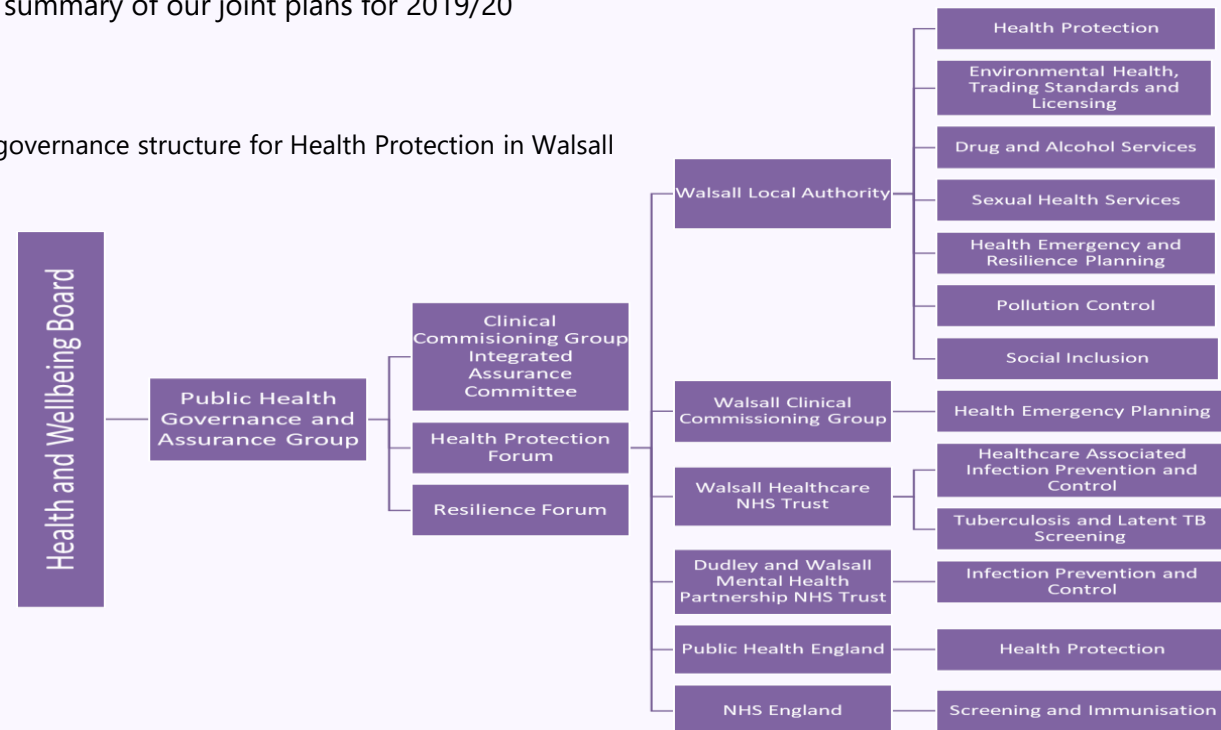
summary of our joint plans for 2019/20

governance structure for Health Protection in Walsall

Health and Wellbeing Board

Public Health Governance and Assurance Group

Clinical Commisioning Group Integrated Assurance Committee

Health Protection Forum

Resilience Forum

Walsall Local Authority

Walsall Clinical Commissioning Group

Walsall Healthcare NHS Trust

Dudley and Walsall Mental Health Partnership NHS Trust

Public Health England

NHS England

Health Protection

Environmental Health, Trading Standards and Licensing

Drug and Alcohol Services

Sexual Health Services

Health Emergency and Resilience Planning

Pollution Control

Social Inclusion

Health Emergency Planning

Healthcare Associated Infection Prevention and Control

Tuberculosis and Latent TB Screening

Infection Prevention and Control

Health Protection

Screening and Immunisation